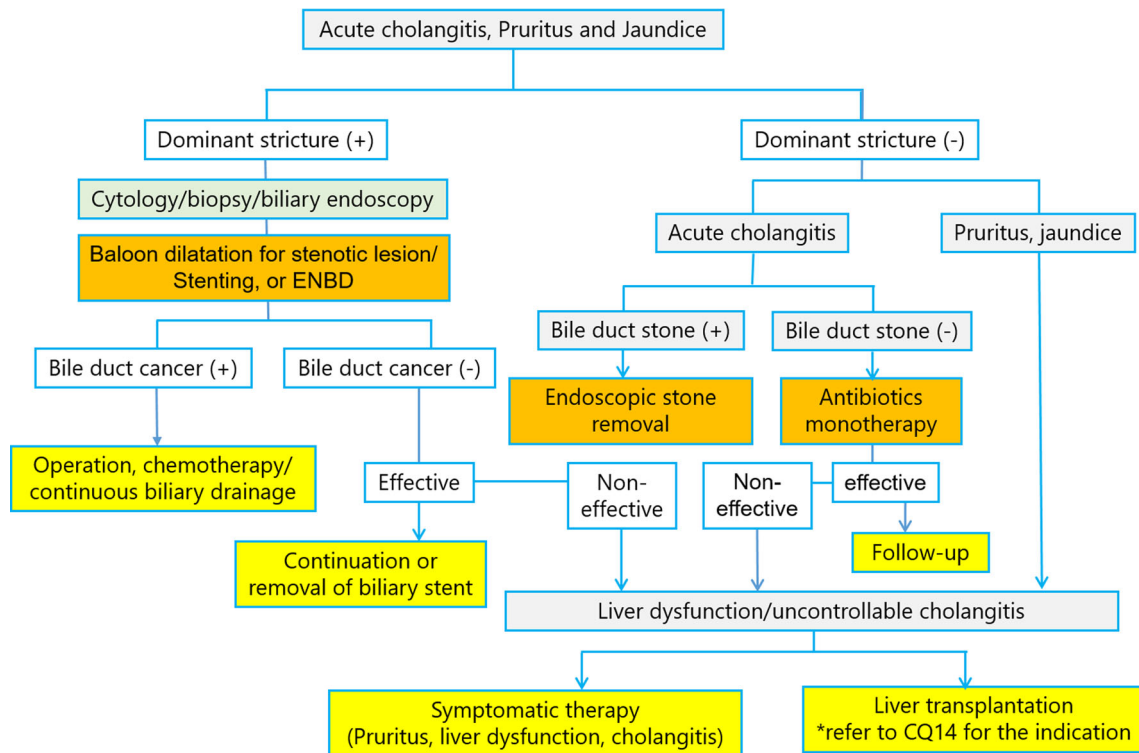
Acute cholangitis, Pruritus and Jaundice

Dominant stricture (+)

Dominant stricture (-)

Cytology/biopsy/biliary endoscopy

Baloon dilatation for stenotic lesion/ Stenting, or ENBD

Bile duct cancer (+)

Bile duct cancer (-)

Operation, chemotherapy/ continuous biliary drainage

Effective

Non-effective

Continuation or removal of biliary stent

Acute cholangitis

Pruritus, jaundice

Bile duct stone (+)

Bile duct stone (-)

Endoscopic stone removal

Antibiotics monotherapy

Non-effective

effective

Follow-up

Liver dysfunction/uncontrollable cholangitis

Symptomatic therapy (Pruritus, liver dysfunction, cholangitis)

Liver transplantation *refer to CQ14 for the indication